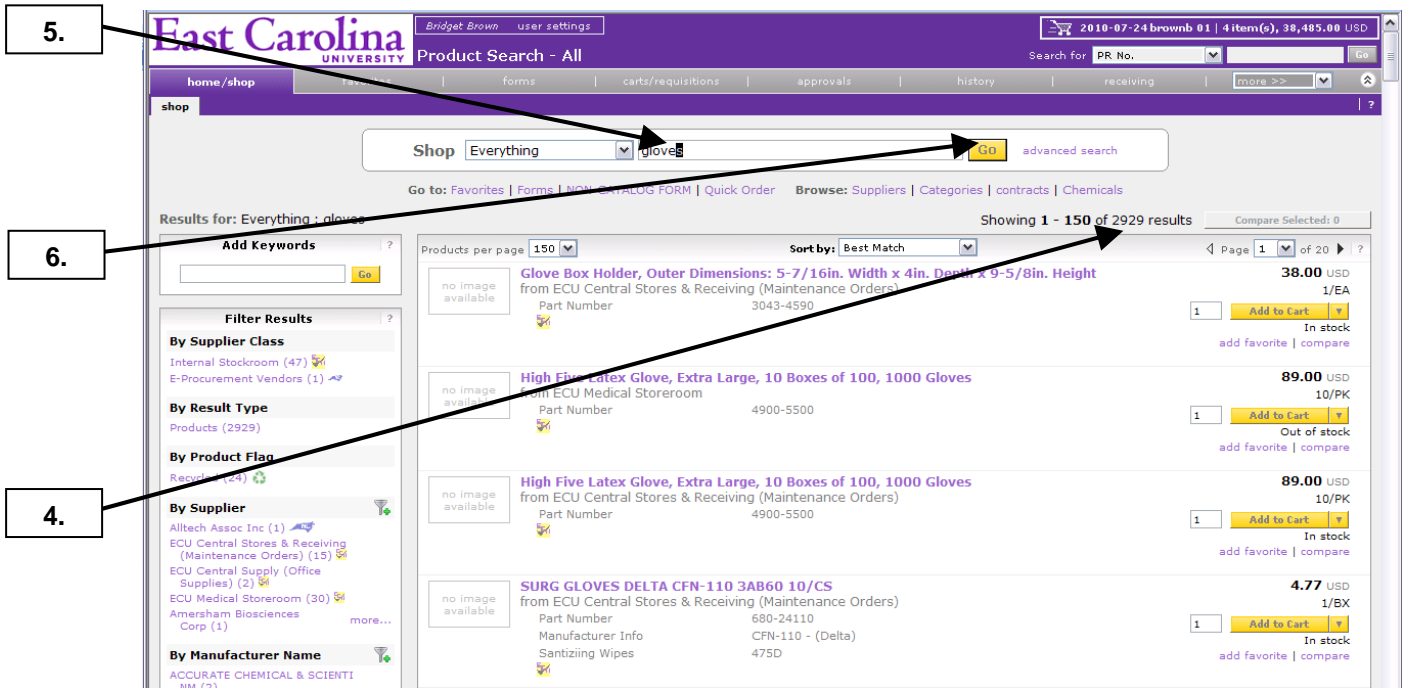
5.

6.

4.

East Carolina UNIVERSITY

Bridget Brown user settings

Product Search - All

2010-07-24 brownb 01 | 4 item(s), 38,485.00 USD

Search for PR No. Go

home/shop | favorites | forms | carts/requisitions | approvals | history | receiving | more >>

shop

Shop Everything gloves Go advanced search

Go to: Favorites | Forms | NON-CATALOG FORM | Quick Order Browse: Suppliers | Categories | contracts | Chemicals

Results for: Everything : gloves

Showing 1 - 150 of 2929 results

Compare Selected: 0

Add Keywords

Go

Filter Results

By Supplier Class

Internal Stockroom (47)

E-Procurement Vendors (1)

By Result Type

Products (2929)

By Product Flag

Recycled (24)

By Supplier

Alltech Assoc Inc (1)

ECU Central Stores & Receiving (Maintenance Orders) (15)

ECU Central Supply (Office Supplies) (2)

ECU Medical Storeroom (30)

Amersham Biosciences Corp (1)

more...

By Manufacturer Name

ACCURATE CHEMICAL & SCIENTI NM (2)

Products per page 150

Sort by: Best Match

Page 1 of 20

no image available

Glove Box Holder, Outer Dimensions: 5-7/16in. Width x 4in. Depth x 9-5/8in. Height
from ECU Central Stores & Receiving (Maintenance Orders)
Part Number 3043-4590

38.00 USD
1/EA
1 Add to Cart
In stock
add favorite | compare

no image available

High Five Latex Glove, Extra Large, 10 Boxes of 100, 1000 Gloves
from ECU Medical Storeroom
Part Number 4900-5500

89.00 USD
10/PK
1 Add to Cart
Out of stock
add favorite | compare

no image available

High Five Latex Glove, Extra Large, 10 Boxes of 100, 1000 Gloves
from ECU Central Stores & Receiving (Maintenance Orders)
Part Number 4900-5500

89.00 USD
10/PK
1 Add to Cart
In stock
add favorite | compare

no image available

SURG GLOVES DELTA CFN-110 3AB60 10/CS
from ECU Central Stores & Receiving (Maintenance Orders)
Part Number 680-24110
Manufacturer Info CFN-110 - (Delta)
Santiziing Wipes 475D

4.77 USD
1/BX
1 Add to Cart
In stock
add favorite | compare